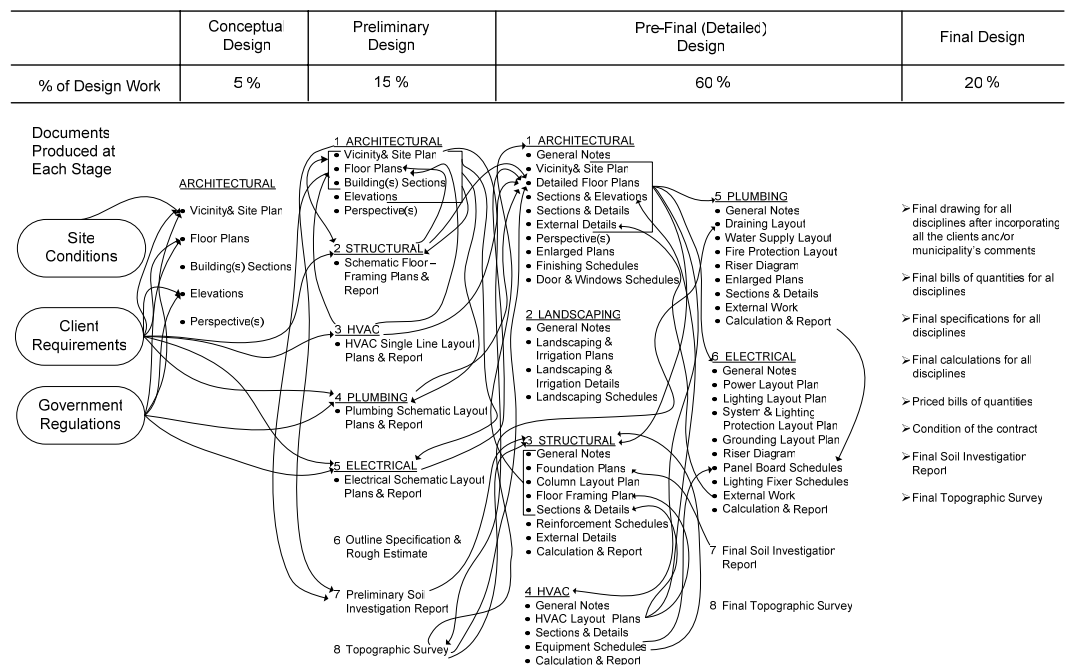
| | Conceptual Design | Preliminary Design | Pre-Final (Detailed) Design | Final Design |
|---|---|---|---|---|
| % of Design Work | 5 % | 15 % | 60 % | 20 % |

Documents Produced at Each Stage

Site Conditions

Client Requirements

Government Regulations

ARCHITECTURAL
• Vicinity& Site Plan
• Floor Plans
• Building(s) Sections
• Elevations
• Perspective(s)

1 ARCHITECTURAL
• Vicinity& Site Plan
• Floor Plans
• Building(s) Sections
• Elevations
• Perspective(s)

2 STRUCTURAL
• Schematic Floor – Framing Plans & Report

3 HVAC
• HVAC Single Line Layout Plans & Report

4 PLUMBING
• Plumbing Schematic Layout Plans & Report

5 ELECTRICAL
• Electrical Schematic Layout Plans & Report

6 Outline Specification & Rough Estimate

7 Preliminary Soil Investigation Report

8 Topographic Survey

1 ARCHITECTURAL
• General Notes
• Vicinity& Site Plan
• Detailed Floor Plans
• Sections & Elevations
• Sections & Details
• External Details
• Perspective(s)
• Enlarged Plans
• Finishing Schedules
• Door & Windows Schedules

2 LANDSCAPING
• General Notes
• Landscaping & Irrigation Plans
• Landscaping & Irrigation Details
• Landscaping Schedules

3 STRUCTURAL
• General Notes
• Foundation Plans
• Column Layout Plan
• Floor Framing Plan
• Sections & Details
• Reinforcement Schedules
• External Details
• Calculation & Report

4 HVAC
• General Notes
• HVAC Layout Plans
• Sections & Details
• Equipment Schedules
• Calculation & Report

5 PLUMBING
• General Notes
• Draining Layout
• Water Supply Layout
• Fire Protection Layout
• Riser Diagram
• Enlarged Plans
• Sections & Details
• External Work
• Calculation & Report

6 ELECTRICAL
• General Notes
• Power Layout Plan
• Lighting Layout Plan
• System & Lighting Protection Layout Plan
• Grounding Layout Plan
• Riser Diagram
• Panel Board Schedules
• Lighting Fixer Schedules
• External Work
• Calculation & Report

7 Final Soil Investigation Report

8 Final Topographic Survey

➢Final drawing for all disciplines after incorporating all the clients and/or municipality's comments
➢Final bills of quantities for all disciplines
➢Final specifications for all disciplines
➢Final calculations for all disciplines
➢Priced bills of quantities
➢Condition of the contract
➢Final Soil Investigation Report
➢Final Topographic Survey